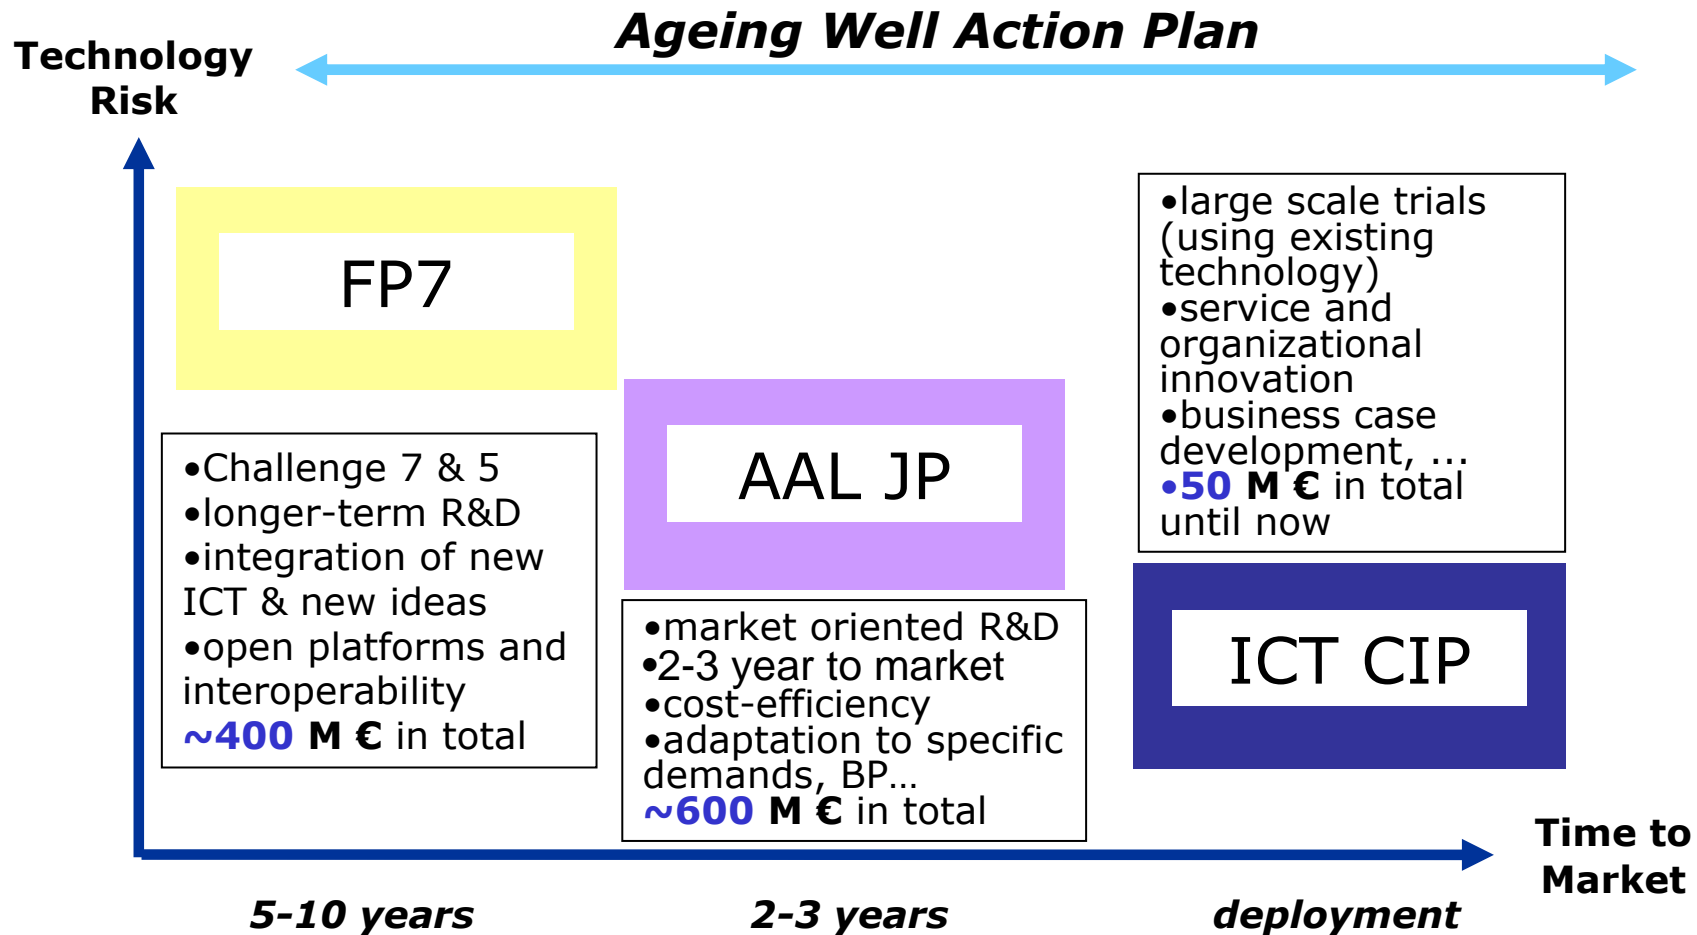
Ageing Well Action Plan

Technology Risk

FP7

•Challenge 7 & 5
•longer-term R&D
•integration of new ICT & new ideas
•open platforms and interoperability
~400 M € in total

AAL JP

•market oriented R&D
•2-3 year to market
•cost-efficiency
•adaptation to specific demands, BP…
~600 M € in total

•large scale trials (using existing technology)
•service and organizational innovation
•business case development, …
•50 M € in total until now

ICT CIP

Time to Market

5-10 years

2-3 years

deployment